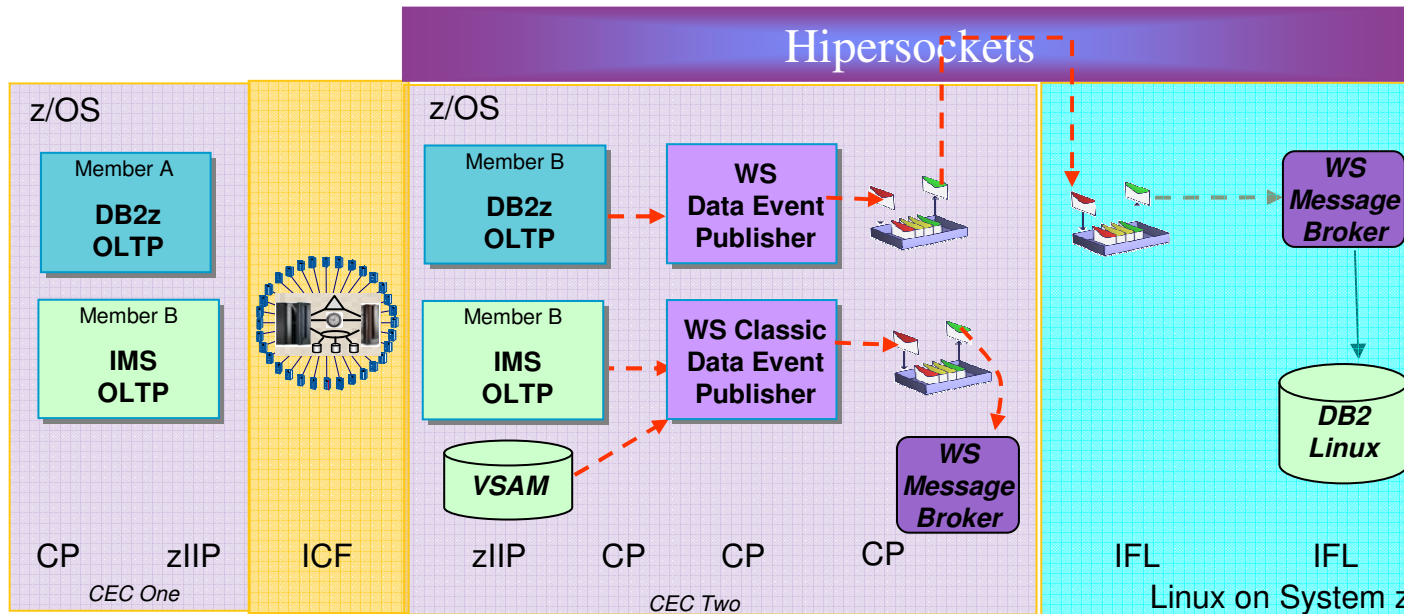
Hipersockets

z/OS

Member A
DB2z
OLTP

Member B
IMS
OLTP

CP zIIP

CEC One

ICF

z/OS

Member B
DB2z
OLTP

WS
Data Event
Publisher

Member B
IMS
OLTP

WS Classic
Data Event
Publisher

VSAM

WS
Message
Broker

zIIP CP CP CP

CEC Two

WS
Message
Broker

DB2
Linux

IFL IFL

Linux on System z